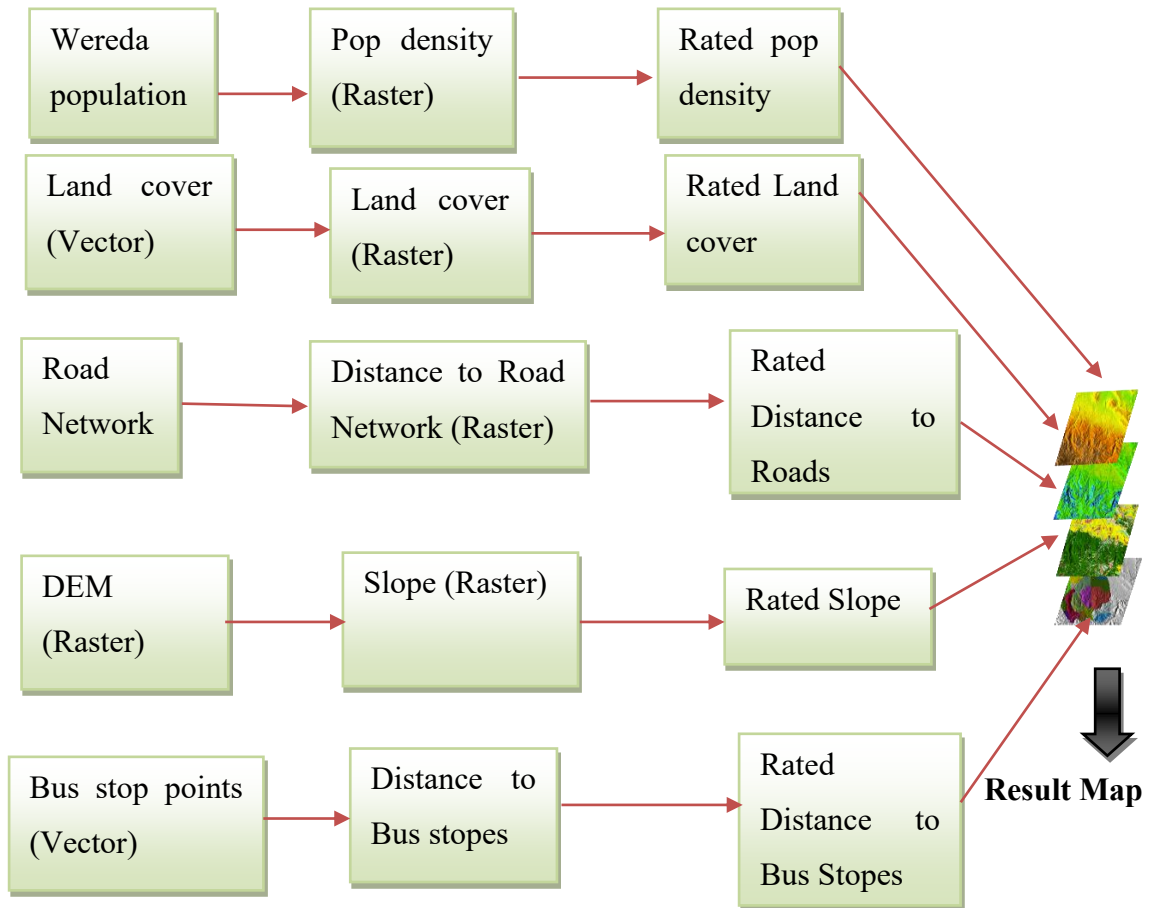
Wereda population

Pop density (Raster)

Rated pop density

Land cover (Vector)

Land cover (Raster)

Rated Land cover

Road Network

Distance to Road Network (Raster)

Rated Distance to Roads

DEM (Raster)

Slope (Raster)

Rated Slope

Bus stop points (Vector)

Distance to Bus stopes

Rated Distance to Bus Stopes

Result Map